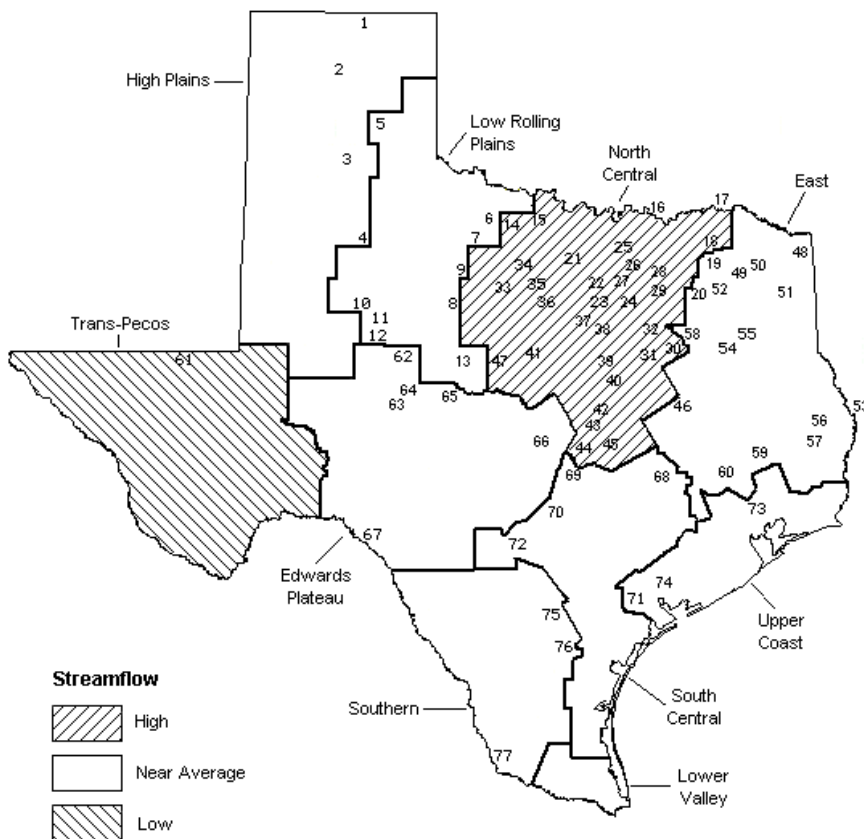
1
2
High Plains
5
3
Low Rolling Plains
North Central
East
17
16
15
14
6
7
18
48
25
21
34
26
19
50
49
9
22
28
27
35
33
52
51
20
29
36
23
24
8
10
11
37
38
12
55
32
58
Trans-Pecos
61
62
13
47
41
54
30
39
31
64
63
65
40
46
42
43
56
53
66
57
44
45
59
69
68
60
73
70
72
67
Edwards Plateau
74
71
Upper Coast
75
76
Streamflow
South Central
Southern
High
77
Near Average
Lower Valley
Low